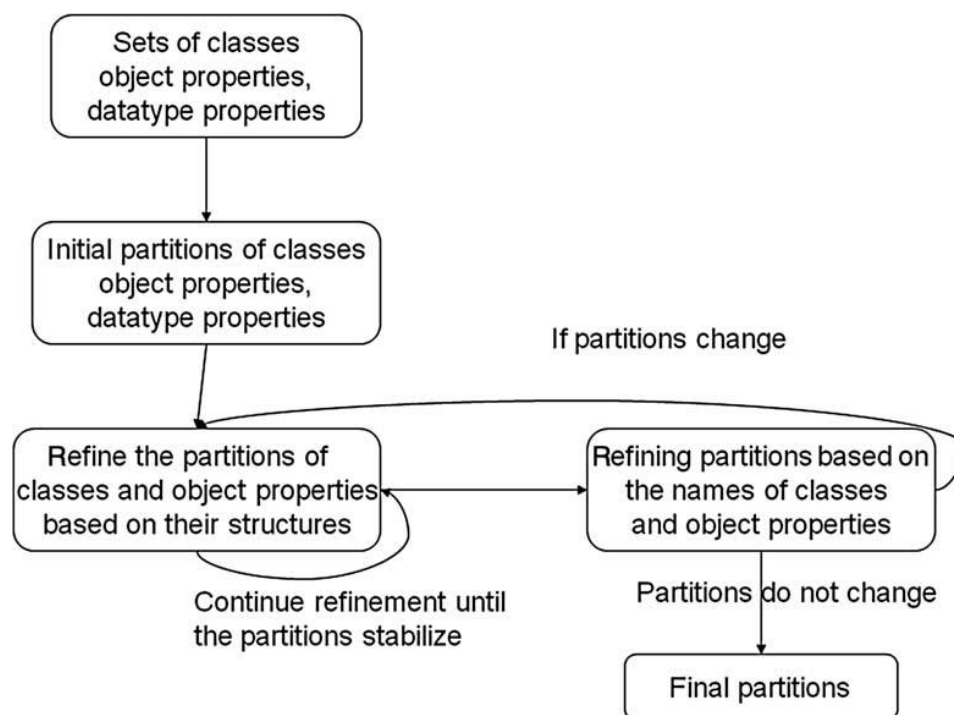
Sets of classes object properties, datatype properties

Initial partitions of classes object properties, datatype properties

If partitions change

Refine the partitions of classes and object properties based on their structures

Refining partitions based on the names of classes and object properties

Continue refinement until the partitions stabilize

Partitions do not change

Final partitions